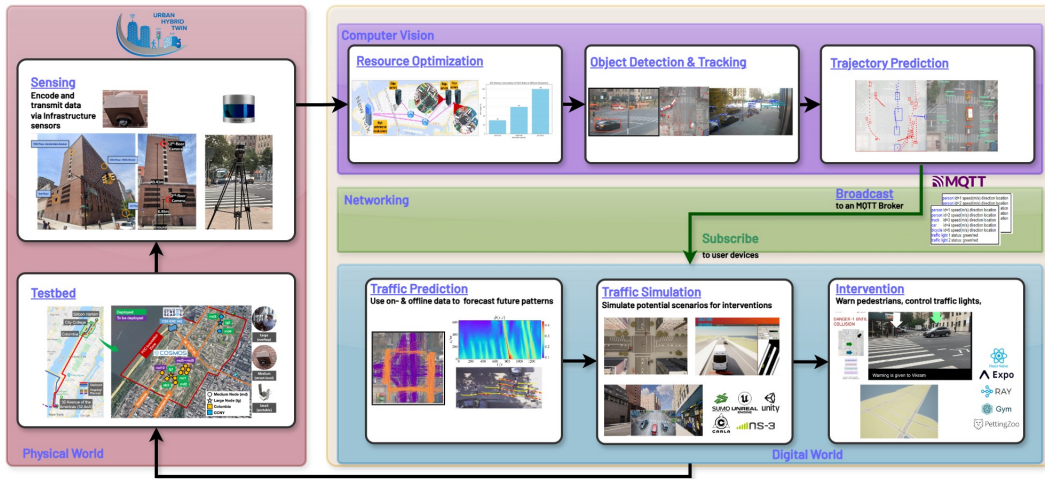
URBAN HYBRID TWIN

Sensing
Encode and transmit data via infrastructure sensors

Testbed

Physical World

Computer Vision

Resource Optimization

Object Detection & Tracking

Trajectory Prediction

MQTT

Networking

Broadcast
to an MQTT Broker

Subscribe
to user devices

Traffic Prediction
Use on- & offline data to forecast future patterns

Traffic Simulation
Simulate potential scenarios for interventions

SUMO UNREAL ENGINE unity CARLA NS-3

Intervention
Warn pedestrians, control traffic lights,

DANGER ! ! ! ! COLLISION

Warning is given to Vessem

Expo
RAY
Gym
PettingZoo

Digital World

COSMOS

Medium Node (m1)
Large Node (lg)
Columbia
CCNY